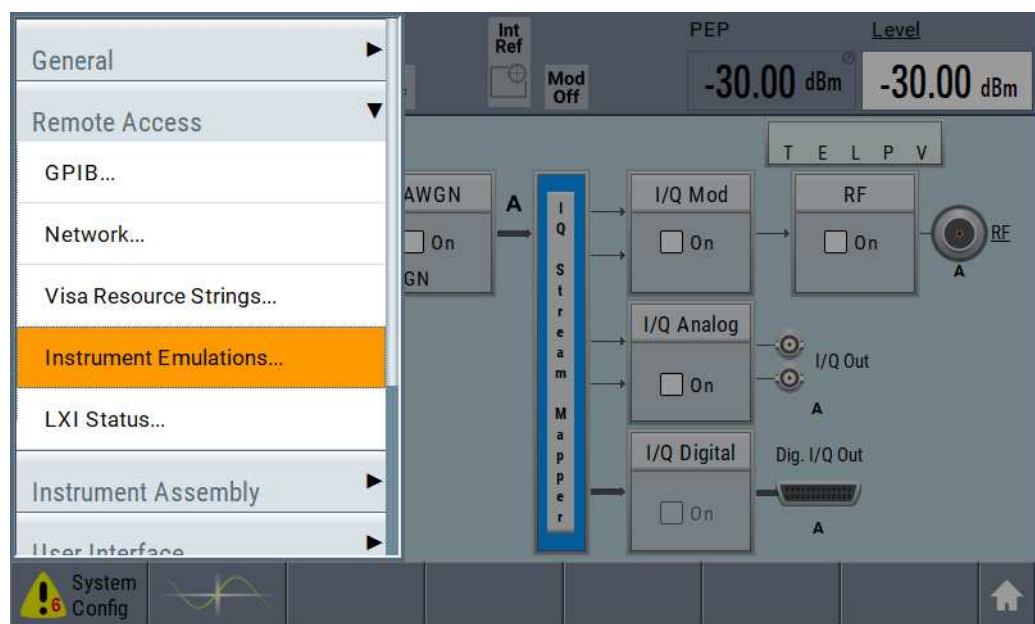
General ►

Remote Access ▼

GPIB...

Network...

Visa Resource Strings...

Instrument Emulations...

LXI Status...

Instrument Assembly ►

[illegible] ►

Int Ref

Mod Off

PEP

-30.00 dBm

Level

-30.00 dBm

T E L P V

AWGN

On

GN

A

I Q Stream Mapper

I/Q Mod

On

RF

On

RF

A

I/Q Analog

On

I/Q Out

A

I/Q Digital

On

Dig. I/Q Out

A

6

System Config